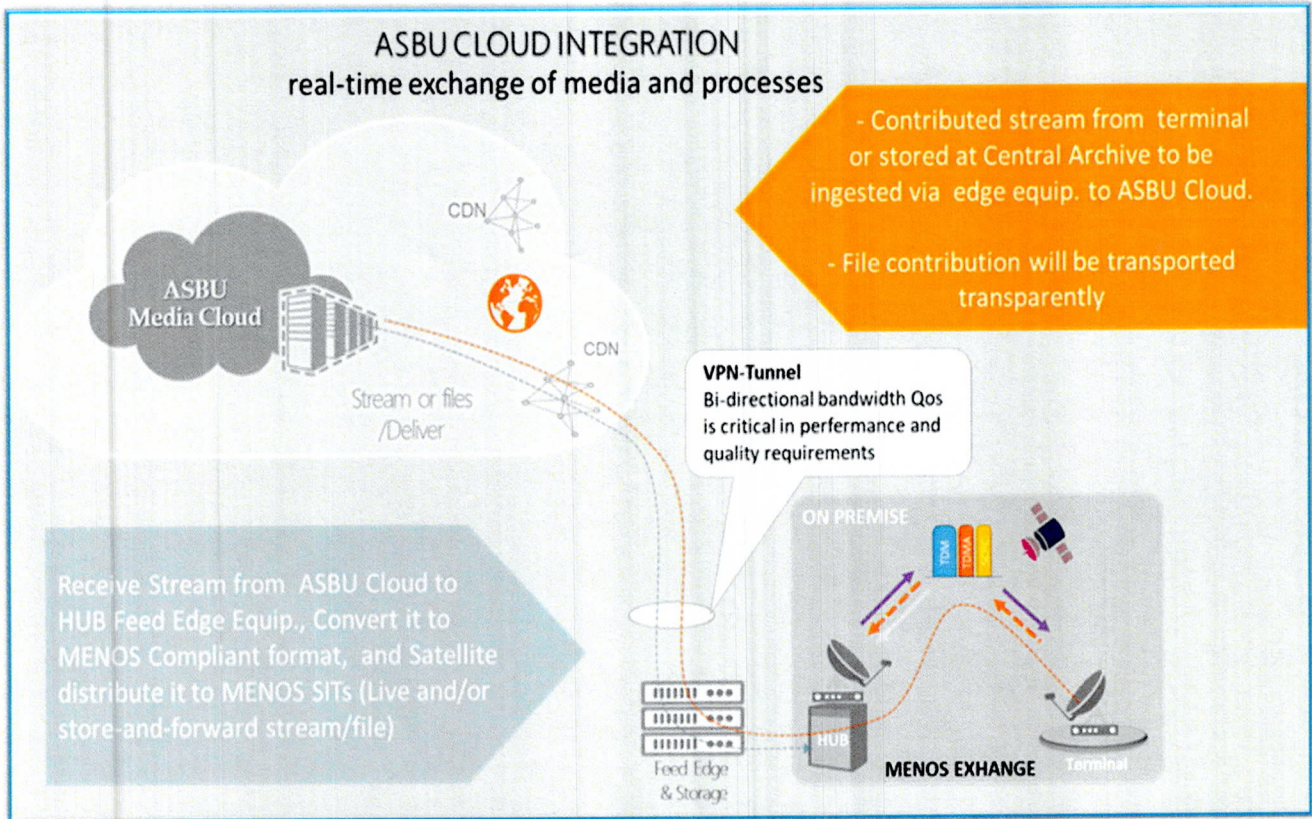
ASBU CLOUD INTEGRATION
real-time exchange of media and processes

- Contributed stream from terminal or stored at Central Archive to be ingested via edge equip. to ASBU Cloud.

- File contribution will be transported transparently

CDN

ASBU Media Cloud

CDN

Stream or files /Deliver

VPN-Tunnel
Bi-directional bandwidth Qos is critical in performance and quality requirements

ON PREMISE

TDM

TDMA

Receive Stream from ASBU Cloud to HUB Feed Edge Equip., Convert it to MENOS Compliant format, and Satellite distribute it to MENOS SITs (Live and/or store-and-forward stream/file)

HUB

Feed Edge & Storage

MENOS EXHANGE

Terminal